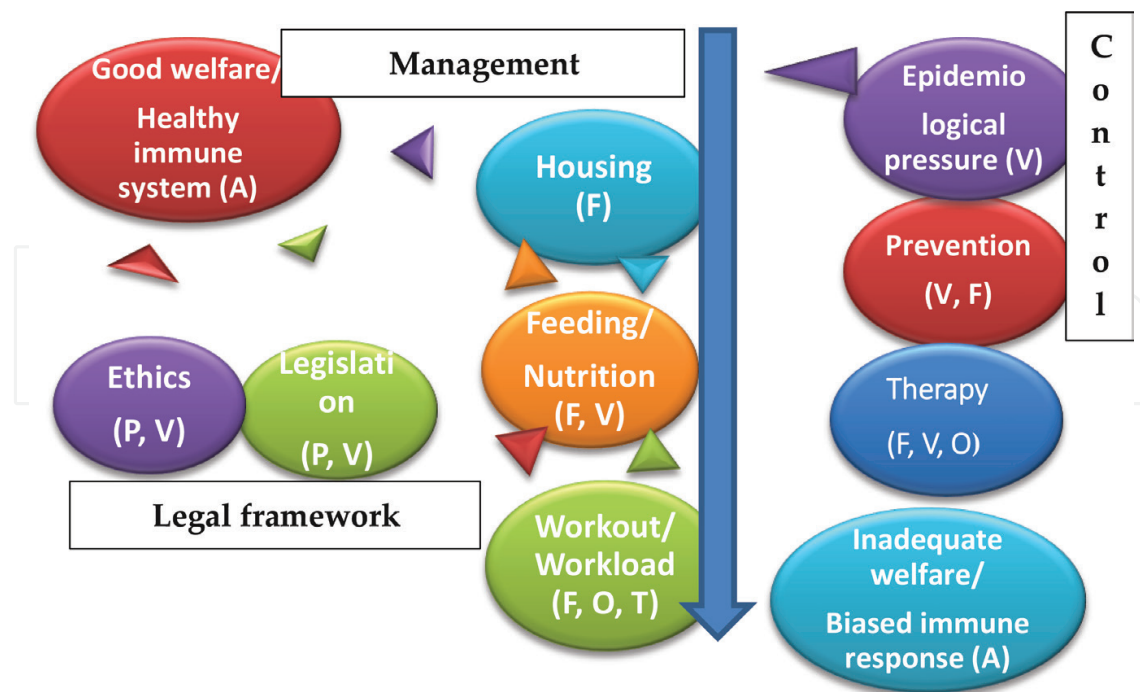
Good welfare/ Healthy immune system (A)

Management

Control

Epidemio logical pressure (V)

Housing (F)

Prevention (V, F)

Feeding/ Nutrition (F, V)

Ethics (P, V)

Legislati on (P, V)

Therapy (F, V, O)

Legal framework

Workout/ Workload (F, O, T)

Inadequate welfare/ Biased immune response (A)